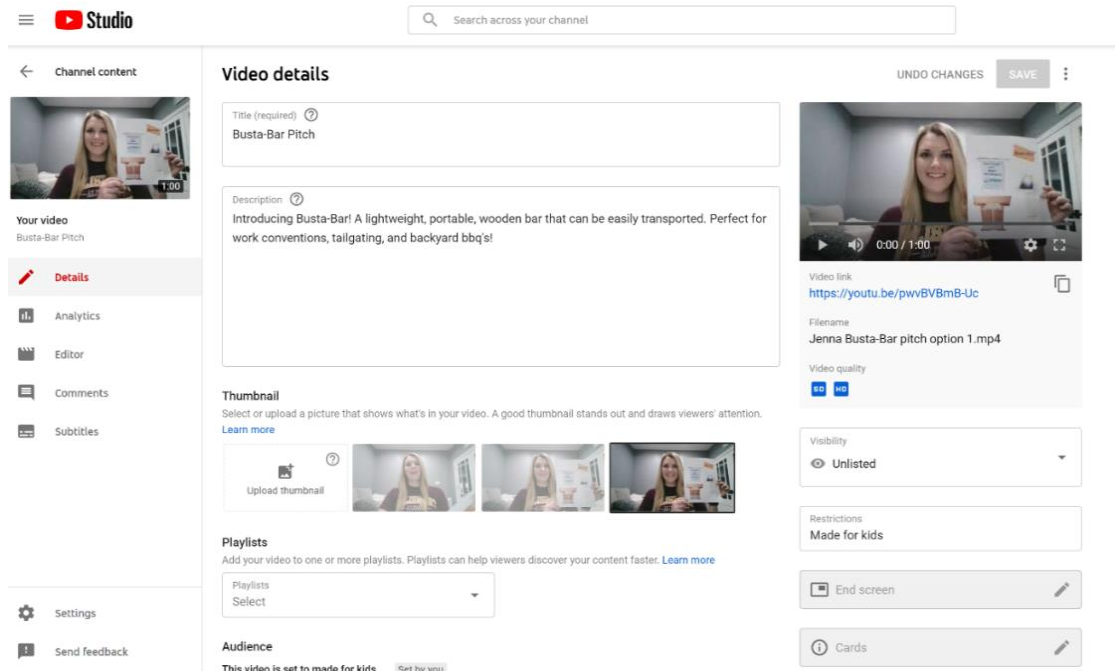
Studio

Search across your channel

Channel content

1:00

Your video
Busta-Bar Pitch

Details

Analytics

Editor

Comments

Subtitles

Settings

Send feedback

Video details

UNDO CHANGES

SAVE

Title (required)
Busta-Bar Pitch

Description
Introducing Busta-Bar! A lightweight, portable, wooden bar that can be easily transported. Perfect for work conventions, tailgating, and backyard bbq's!

Thumbnail
Select or upload a picture that shows what's in your video. A good thumbnail stands out and draws viewers' attention. Learn more

Upload thumbnail

Playlists
Add your video to one or more playlists. Playlists can help viewers discover your content faster. Learn more

Playlists
Select

Audience
This video is set to made for kids Set by you

0:00 / 1:00

Video link
https://youtu.be/pwvBVBmB-Uc

Filename
Jenna Busta-Bar pitch option 1.mp4

Video quality
SD HD

Visibility
Unlisted

Restrictions
Made for kids

End screen

Cards